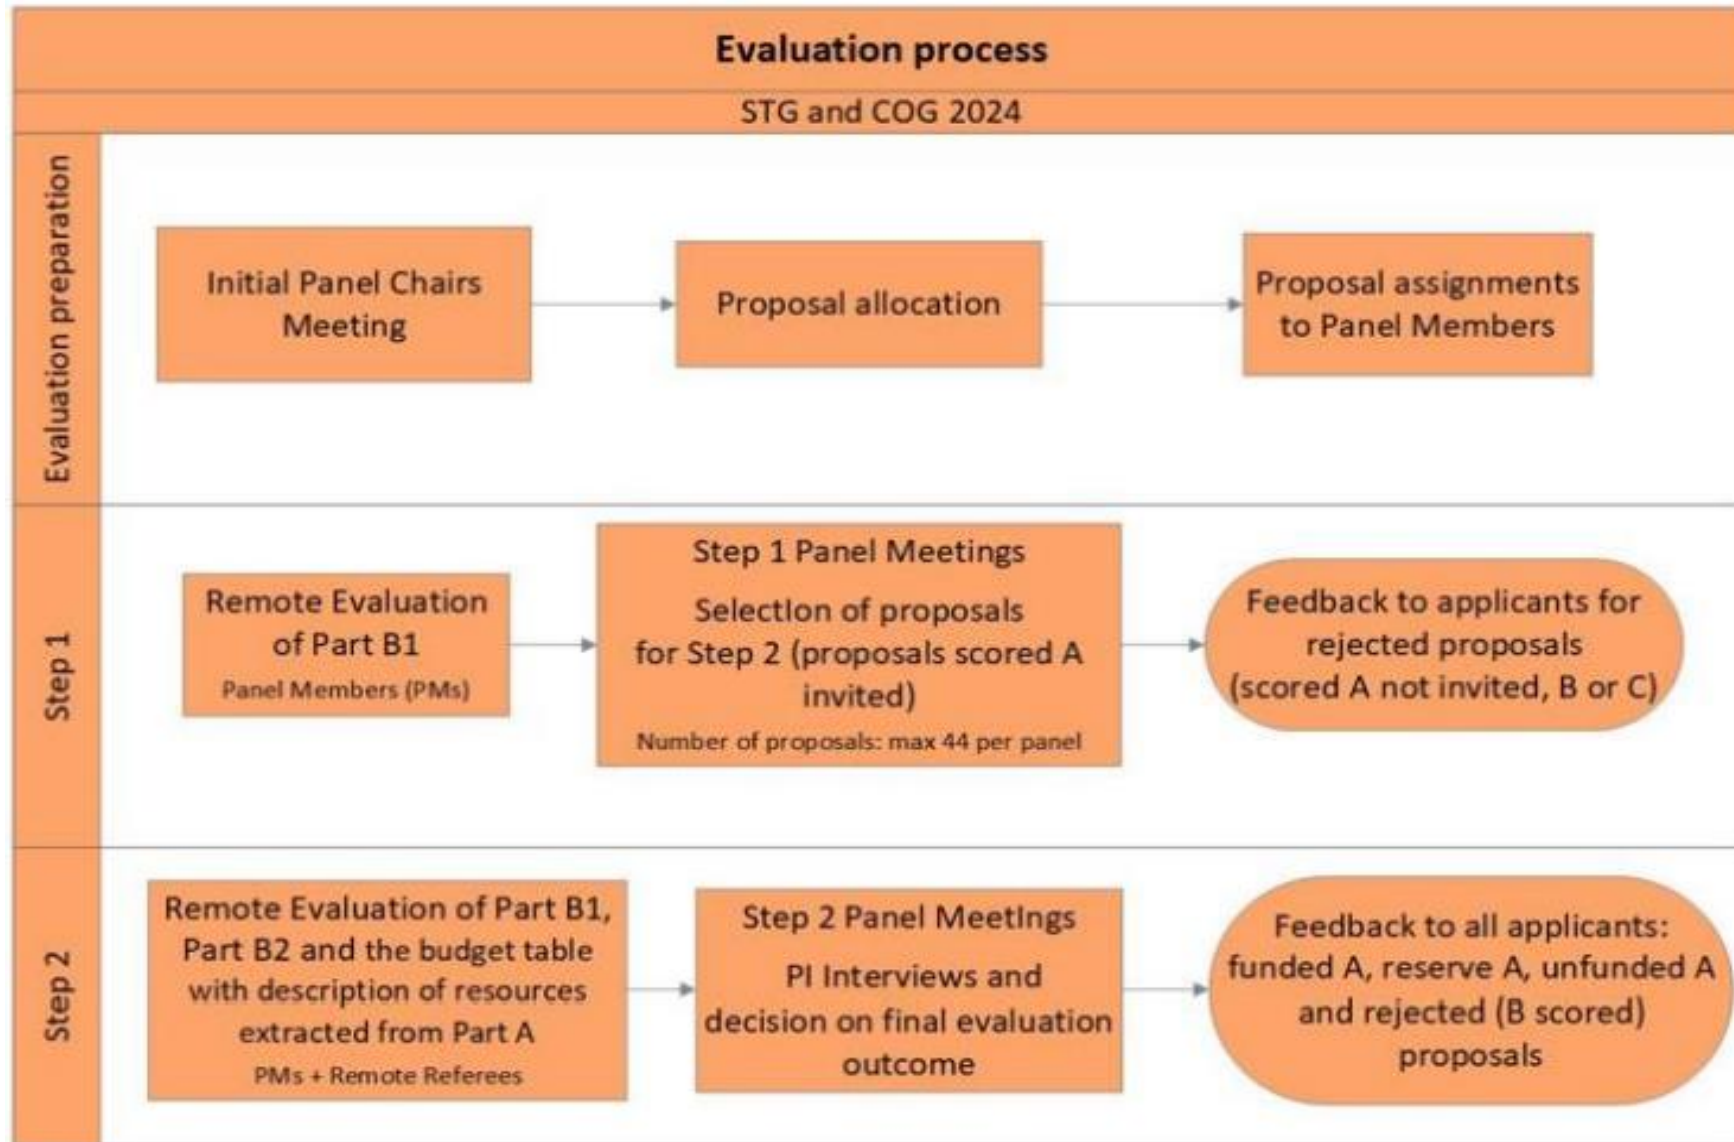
Evaluation process

STG and COG 2024

Evaluation preparation

Initial Panel Chairs Meeting

Proposal allocation

Proposal assignments to Panel Members

Step 1

Remote Evaluation of Part B1

Panel Members (PMs)

Step 1 Panel Meetings

Selection of proposals for Step 2 (proposals scored A invited)

Number of proposals: max 44 per panel

Feedback to applicants for rejected proposals (scored A not invited, B or C)

Step 2

Remote Evaluation of Part B1, Part B2 and the budget table with description of resources extracted from Part A

PMs + Remote Referees

Step 2 Panel Meetings

PI Interviews and decision on final evaluation outcome

Feedback to all applicants: funded A, reserve A, unfunded A and rejected (B scored) proposals